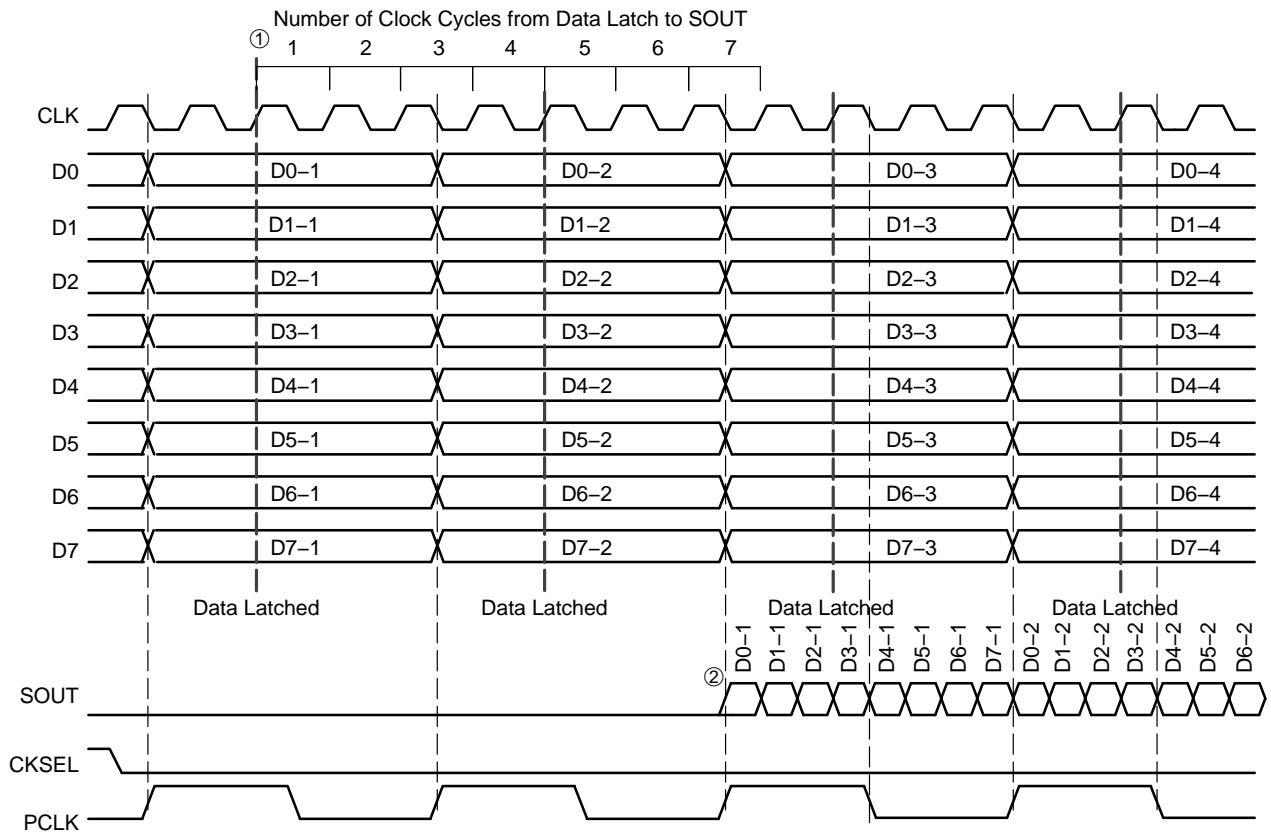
Number of Clock Cycles from Data Latch to SOUT
① 1 2 3 4 5 6 7

CLK

D0 D0−1 D0−2 D0−3 D0−4
D1 D1−1 D1−2 D1−3 D1−4
D2 D2−1 D2−2 D2−3 D2−4
D3 D3−1 D3−2 D3−3 D3−4
D4 D4−1 D4−2 D4−3 D4−4
D5 D5−1 D5−2 D5−3 D5−4
D6 D6−1 D6−2 D6−3 D6−4
D7 D7−1 D7−2 D7−3 D7−4

Data Latched Data Latched Data Latched Data Latched

D0−1 D1−1 D2−1 D3−1 D4−1 D5−1 D6−1 D7−1 D0−2 D1−2 D2−2 D3−2 D4−2 D5−2 D6−2

②
SOUT

CKSEL

PCLK